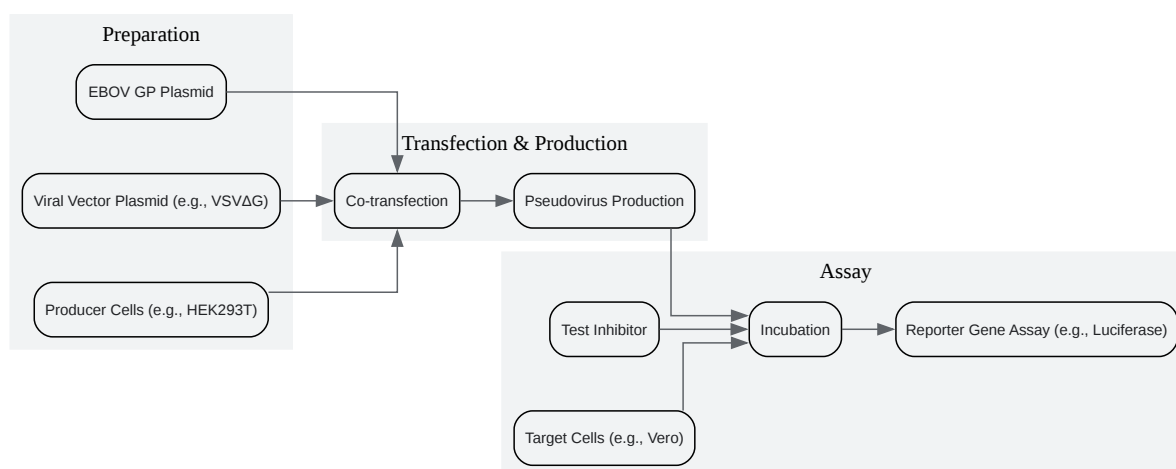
Preparation

EBOV GP Plasmid

Viral Vector Plasmid (e.g., VSVΔG)

Producer Cells (e.g., HEK293T)

Transfection & Production

Co-transfection

Pseudovirus Production

Assay

Test Inhibitor

Incubation

Reporter Gene Assay (e.g., Luciferase)

Target Cells (e.g., Vero)